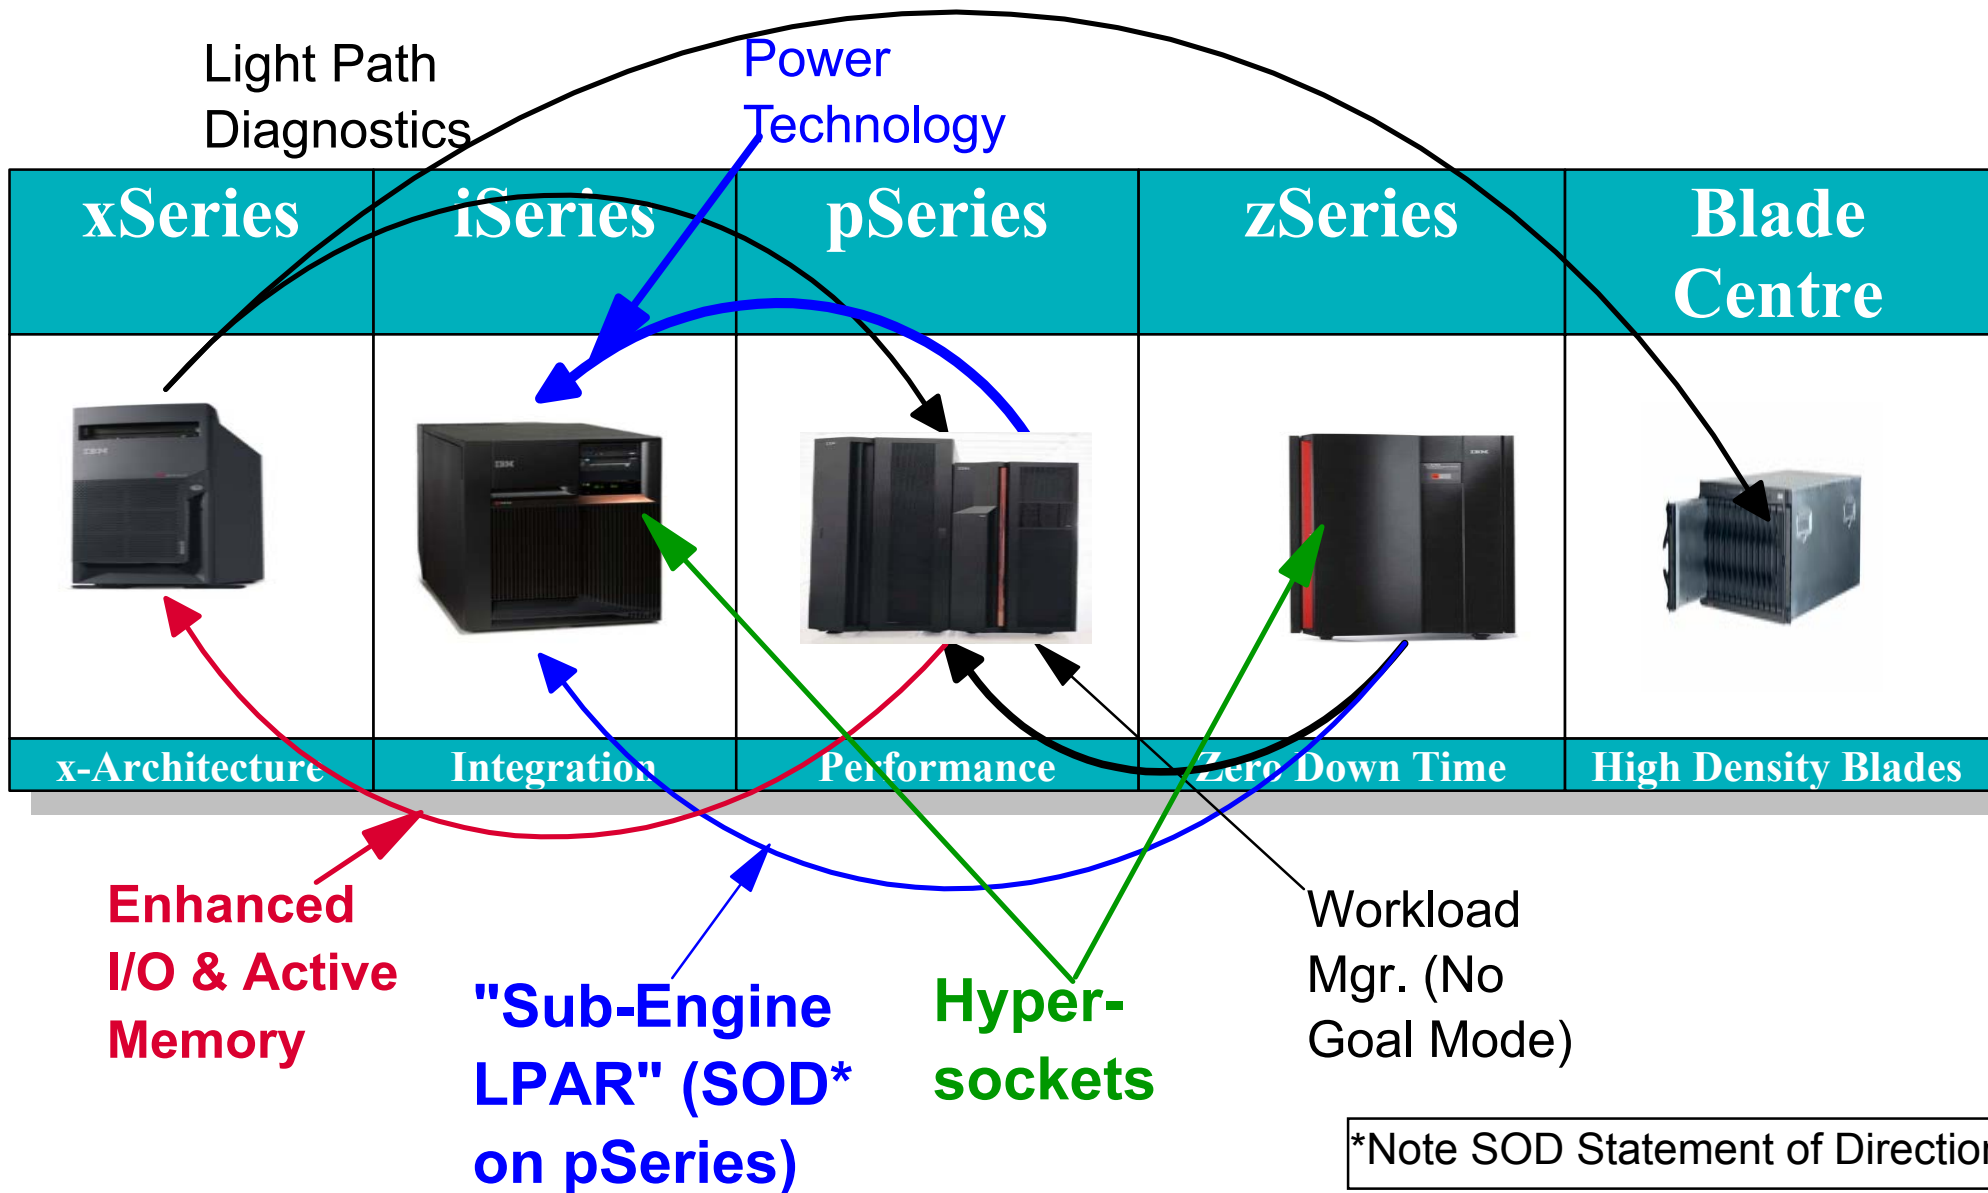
Light Path Diagnostics

Power Technology

| xSeries | iSeries | pSeries | zSeries | Blade Centre |
|---|---|---|---|---|
| | | | | |
| x-Architecture | Integration | Performance | Zero Down Time | High Density Blades |

Enhanced I/O & Active Memory

"Sub-Engine LPAR" (SOD* on pSeries)

Hyper-sockets

Workload Mgr. (No Goal Mode)

*Note SOD Statement of Directio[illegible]